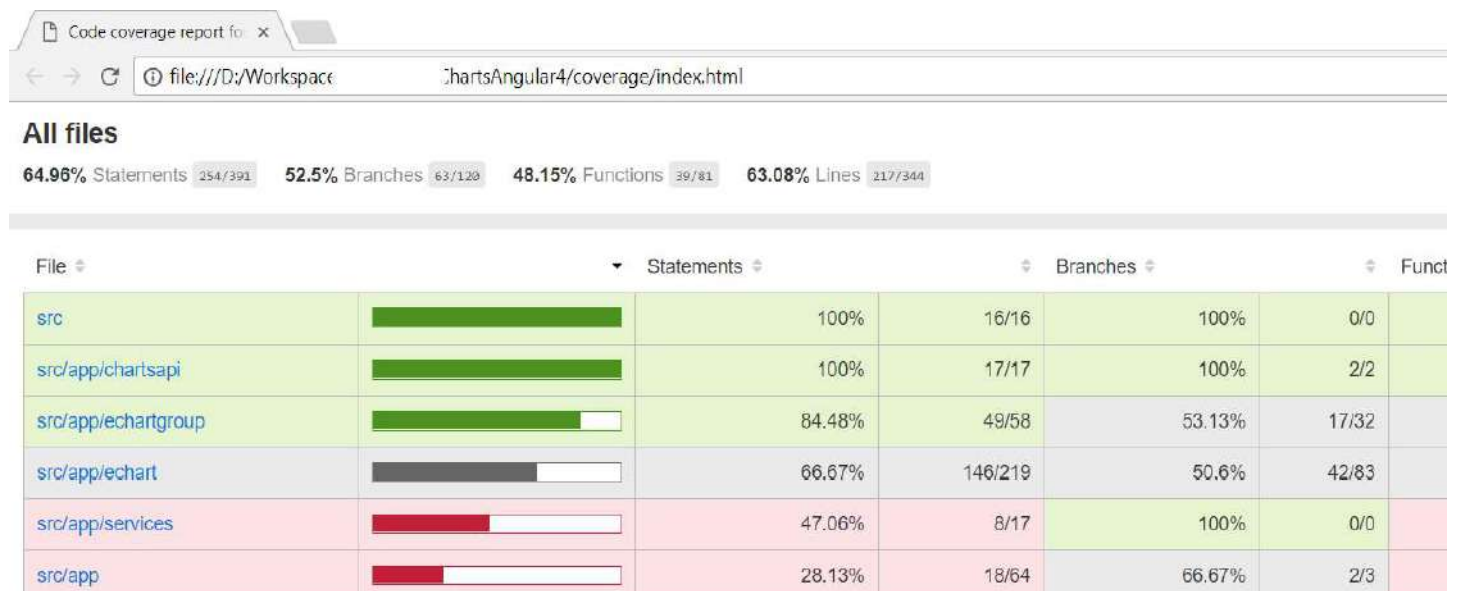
Code coverage report fo ×

file:///D:/Workspace ChartsAngular4/coverage/index.html

All files

64.96% Statements 254/391 52.5% Branches 63/120 48.15% Functions 39/81 63.08% Lines 217/344

| File |  | Statements |  | Branches |  | Funct |
|---|---|---|---|---|---|---|
| src |  | 100% | 16/16 | 100% | 0/0 |  |
| src/app/chartsapi |  | 100% | 17/17 | 100% | 2/2 |  |
| src/app/echartgroup |  | 84.48% | 49/58 | 53.13% | 17/32 |  |
| src/app/echart |  | 66.67% | 146/219 | 50.6% | 42/83 |  |
| src/app/services |  | 47.06% | 8/17 | 100% | 0/0 |  |
| src/app |  | 28.13% | 18/64 | 66.67% | 2/3 |  |